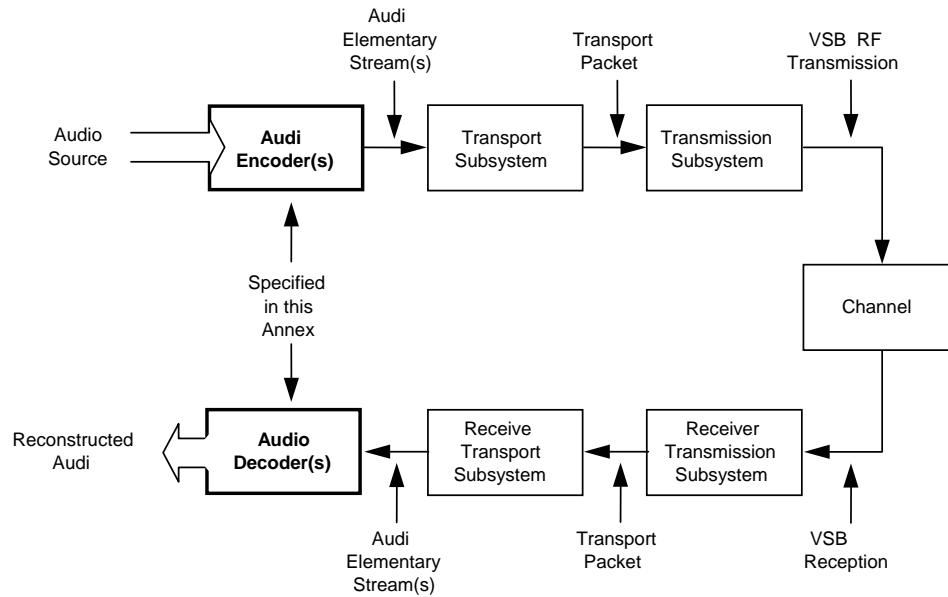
Audi Elementary Stream(s)

Transport Packet

VSB RF Transmission

Audio Source

Audi Encoder(s)

Transport Subsystem

Transmission Subsystem

Channel

Specified in this Annex

Reconstructed Audi

Audio Decoder(s)

Receive Transport Subsystem

Receiver Transmission Subsystem

Audi Elementary Stream(s)

Transport Packet

VSB Reception